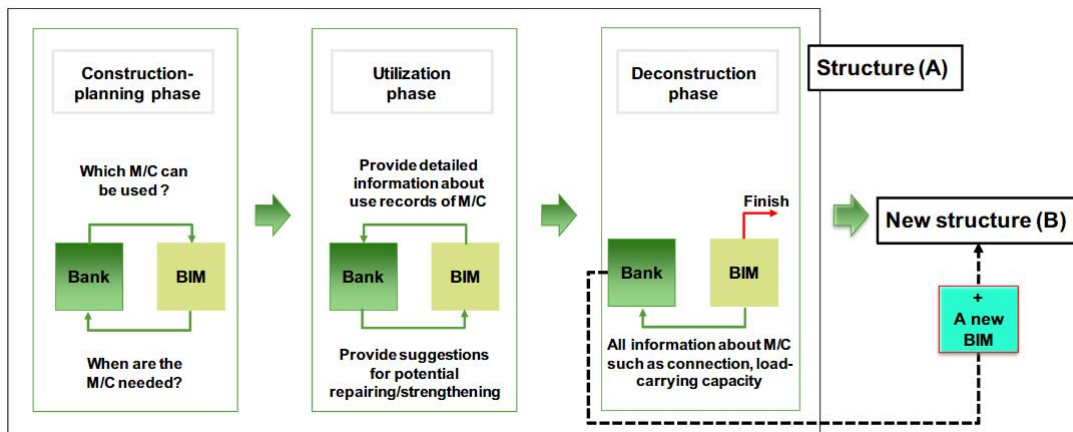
Construction-planning phase

Which M/C can be used ?

Bank

BIM

When are the M/C needed?

Utilization phase

Provide detailed information about use records of M/C

Bank

BIM

Provide suggestions for potential repairing/strengthening

Deconstruction phase

Finish

Bank

BIM

All information about M/C such as connection, load-carrying capacity

Structure (A)

New structure (B)

+ A new BIM